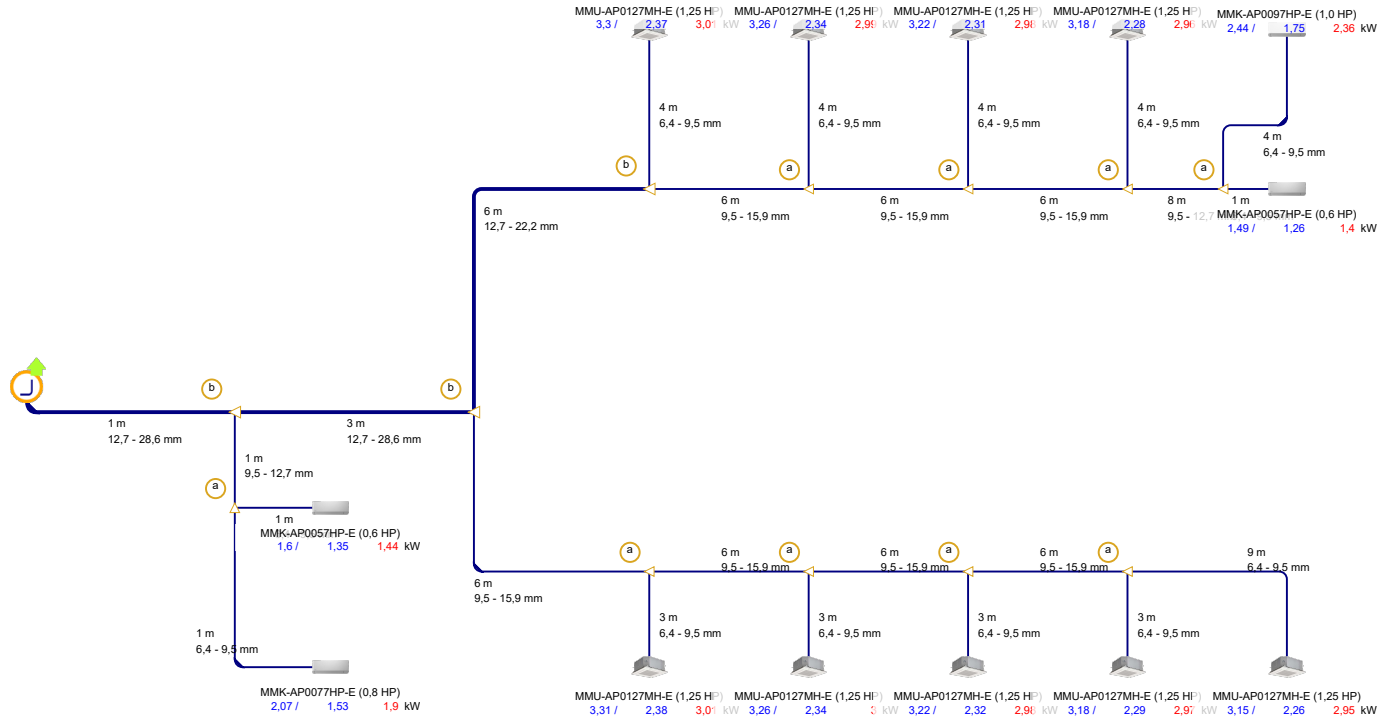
MMU-AP0127MH-E (1,25 HP)
3,3 / 2,37 3,0 kW

MMU-AP0127MH-E (1,25 HP)
3,26 / 2,34 2,99 kW

MMU-AP0127MH-E (1,25 HP)
3,22 / 2,31 2,98 kW

MMU-AP0127MH-E (1,25 HP)
3,18 / 2,28 2,96 kW

MMK-AP0097HP-E (1,0 HP)
2,44 / 1,75 2,36 kW

4 m
6,4 - 9,5 mm

4 m
6,4 - 9,5 mm

4 m
6,4 - 9,5 mm

4 m
6,4 - 9,5 mm

4 m
6,4 - 9,5 mm

b
a
a
a
a

6 m
12,7 - 22,2 mm

6 m
9,5 - 15,9 mm

6 m
9,5 - 15,9 mm

6 m
9,5 - 15,9 mm

8 m
9,5 - 12,7

1 m
MMK-AP0057HP-E (0,6 HP)
1,49 / 1,26 1,4 kW

b
b

1 m
12,7 - 28,6 mm

3 m
12,7 - 28,6 mm

1 m
9,5 - 12,7 mm

a

1 m
MMK-AP0057HP-E (0,6 HP)
1,6 / 1,35 1,44 kW

a
a
a
a

6 m
9,5 - 15,9 mm

6 m
9,5 - 15,9 mm

6 m
9,5 - 15,9 mm

9 m
6,4 - 9,5 mm

6 m
9,5 - 15,9 mm

1 m
6,4 - 9,5 mm

3 m
6,4 - 9,5 mm

3 m
6,4 - 9,5 mm

3 m
6,4 - 9,5 mm

3 m
6,4 - 9,5 mm

MMK-AP0077HP-E (0,8 HP)
2,07 / 1,53 1,9 kW

MMU-AP0127MH-E (1,25 HP)
3,31 / 2,38 3,0 kW

MMU-AP0127MH-E (1,25 HP)
3,26 / 2,34 3 kW

MMU-AP0127MH-E (1,25 HP)
3,22 / 2,32 2,98 kW

MMU-AP0127MH-E (1,25 HP)
3,18 / 2,29 2,97 kW

MMU-AP0127MH-E (1,25 HP)
3,15 / 2,26 2,95 kW